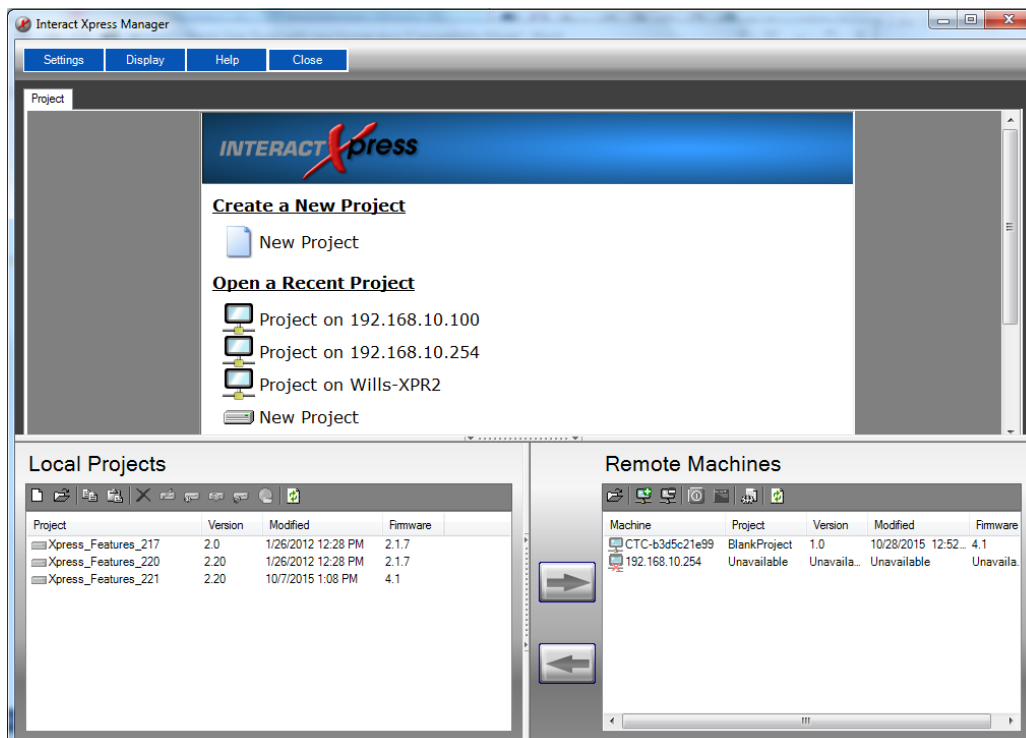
Interact Xpress Manager

Settings Display Help Close

Project

INTERACT Xpress

Create a New Project

New Project

Open a Recent Project

Project on 192.168.10.100

Project on 192.168.10.254

Project on Wills-XPR2

New Project

Local Projects

| Project | Version | Modified | Firmware |
|---|---|---|---|
| Xpress_Features_217 | 2.0 | 1/26/2012 12:28 PM | 2.1.7 |
| Xpress_Features_220 | 2.20 | 1/26/2012 12:28 PM | 2.1.7 |
| Xpress_Features_221 | 2.20 | 10/7/2015 1:08 PM | 4.1 |

Remote Machines

| Machine | Project | Version | Modified | Firmware |
|---|---|---|---|---|
| CTC-b3d5c21e99 | BlankProject | 1.0 | 10/28/2015 12:52... | 4.1 |
| 192.168.10.254 | Unavailable | Unavaila... | Unavailable | Unavaila... |